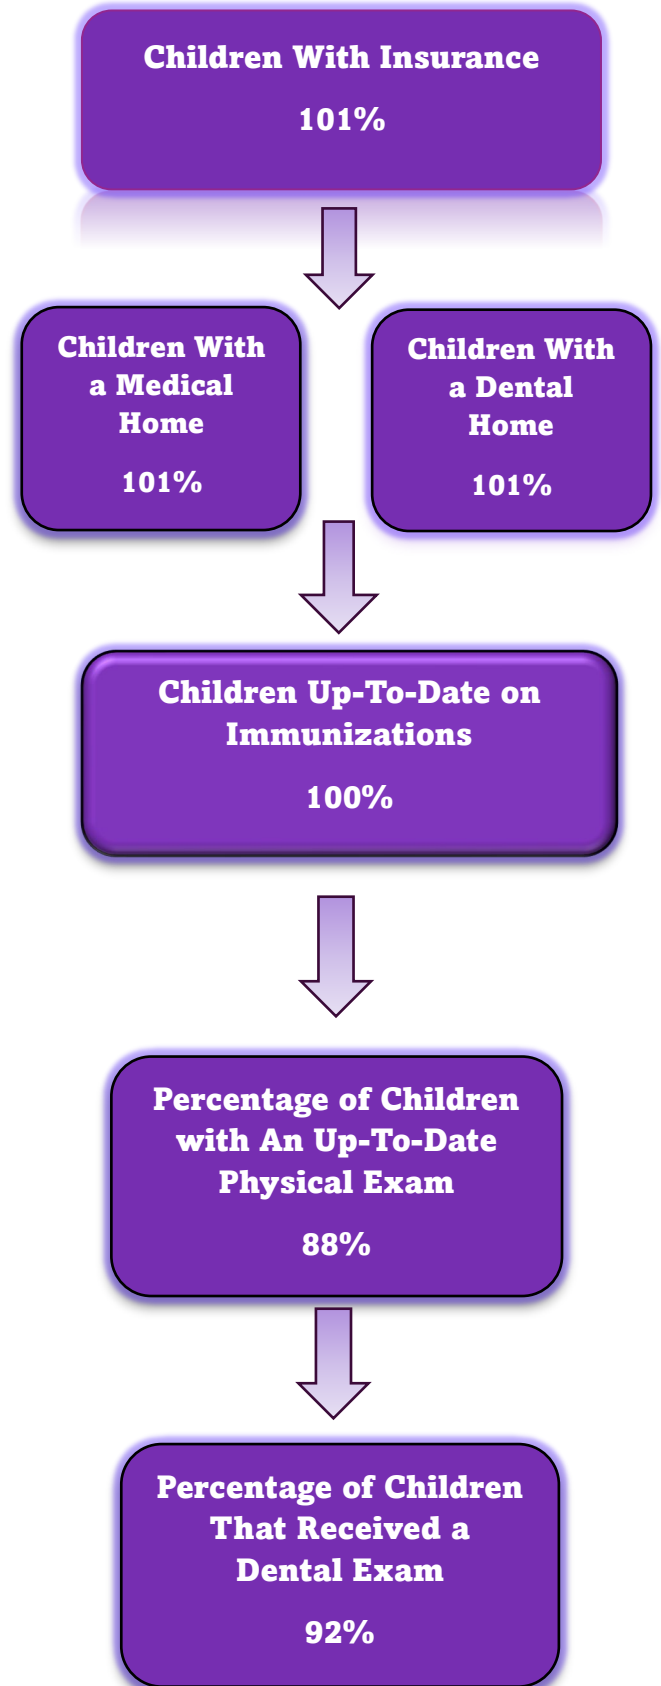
Children With Insurance

101%

Children With a Medical Home

101%

Children With a Dental Home

101%

Children Up-To-Date on Immunizations

100%

Percentage of Children with An Up-To-Date Physical Exam

88%

Percentage of Children That Received a Dental Exam

92%